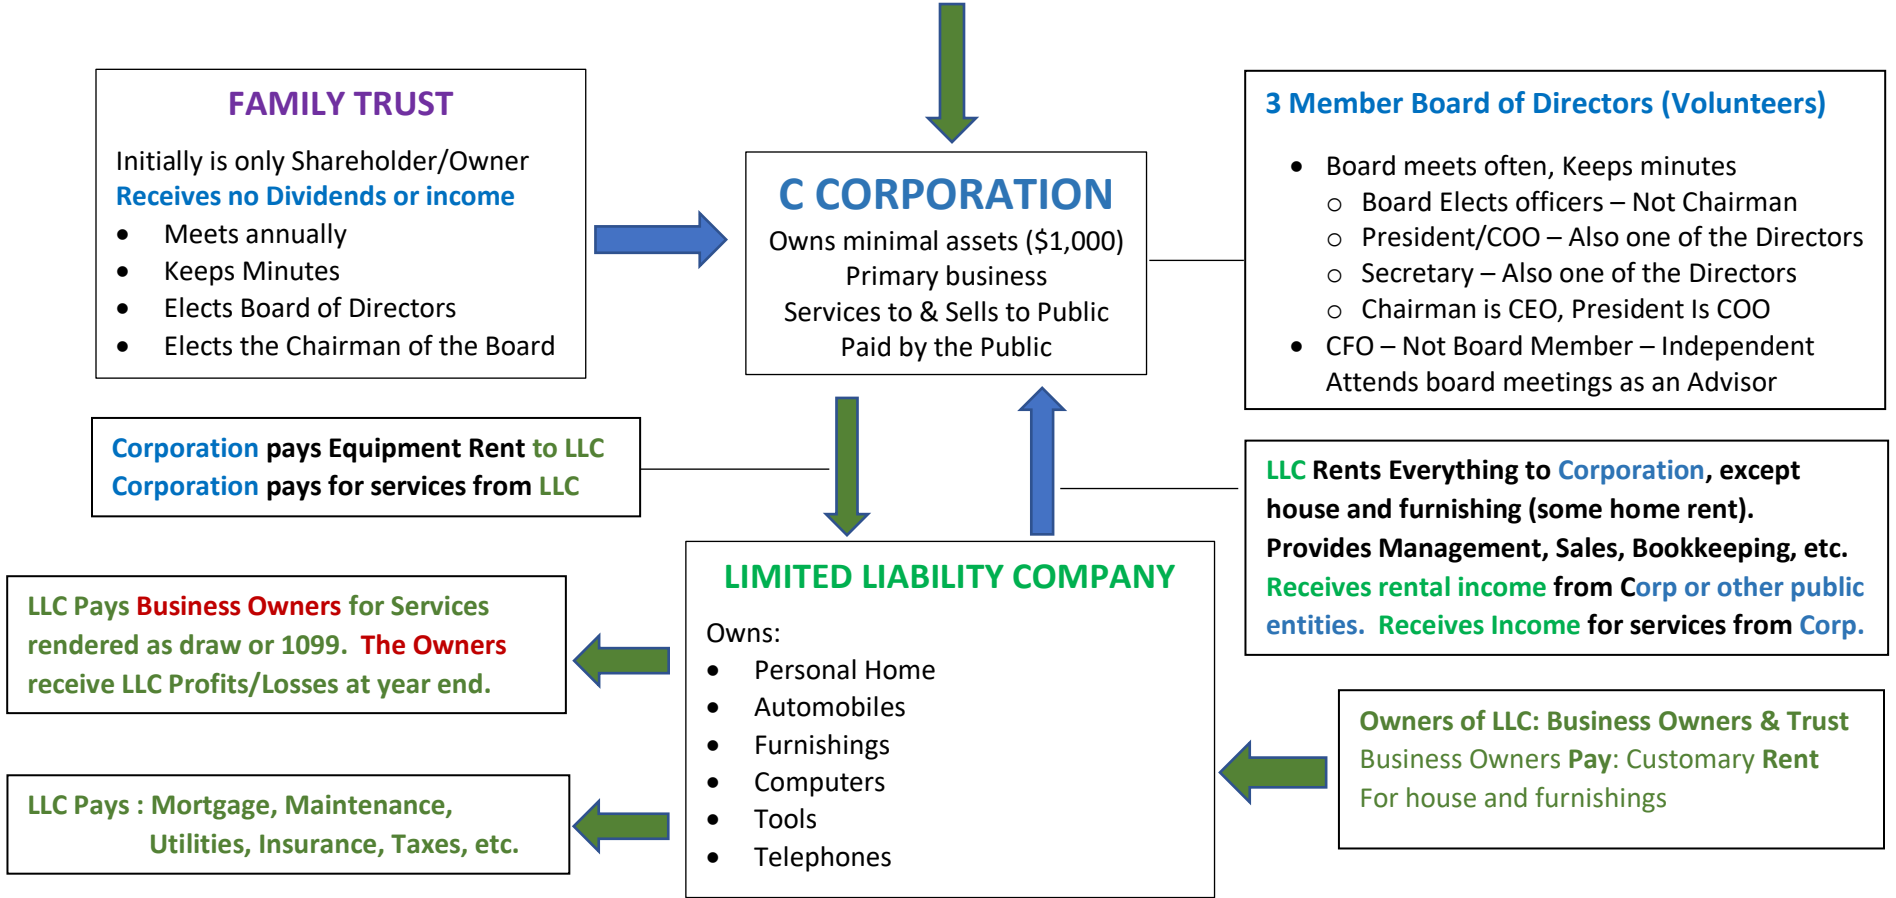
FAMILY TRUST

Initially is only Shareholder/Owner
Receives no Dividends or income

- Meets annually
- Keeps Minutes
- Elects Board of Directors
- Elects the Chairman of the Board

C CORPORATION

Owns minimal assets ($1,000)
Primary business
Services to & Sells to Public
Paid by the Public

3 Member Board of Directors (Volunteers)

- Board meets often, Keeps minutes
  - Board Elects officers – Not Chairman
  - President/COO – Also one of the Directors
  - Secretary – Also one of the Directors
  - Chairman is CEO, President Is COO
- CFO – Not Board Member – Independent
  Attends board meetings as an Advisor

Corporation pays Equipment Rent to LLC
Corporation pays for services from LLC

LLC Rents Everything to Corporation, except house and furnishing (some home rent). Provides Management, Sales, Bookkeeping, etc. Receives rental income from Corp or other public entities. Receives Income for services from Corp.

LIMITED LIABILITY COMPANY

Owns:
- Personal Home
- Automobiles
- Furnishings
- Computers
- Tools
- Telephones

LLC Pays Business Owners for Services rendered as draw or 1099. The Owners receive LLC Profits/Losses at year end.

LLC Pays : Mortgage, Maintenance,
Utilities, Insurance, Taxes, etc.

Owners of LLC: Business Owners & Trust
Business Owners Pay: Customary Rent
For house and furnishings